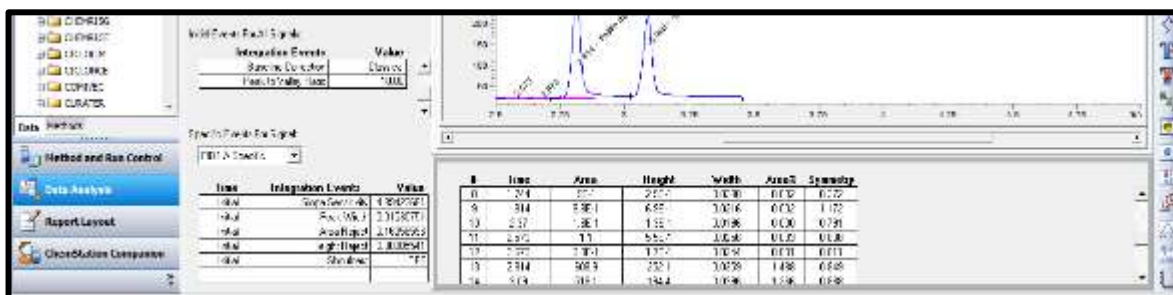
CHCHRISG
CHCHRIST
CICLIUM
CICLORRO
COPPIEC
CURATER

Data Method

Method and Run Control

Data Analysis

Report Layout

Chemstation Companion

Initial Events For All Signals

| Integration Events | Value |
|---|---|
| Baseline Correction | Classical |
| Peak to Valley Ratio | 500.00 |

Specific Events For Signal:

FID1 A Specific

| Time | Integration Events | Value |
|---|---|---|
| Initial | Slope Sensitivity | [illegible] |
| Initial | Peak Width | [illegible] |
| Initial | Area Reject | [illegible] |
| Initial | Height Reject | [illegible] |
| Initial | Shoulders | OFF |

| # | Time | Area | Height | Width | Area% | Symmetry |
|---|---|---|---|---|---|---|
| 8 | 1.214 | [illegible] | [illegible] | 0.0210 | 0.012 | 0.072 |
| 9 | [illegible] | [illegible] | 6.85 | 0.0216 | 0.032 | 1.172 |
| 10 | 2.57 | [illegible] | 1.55 | 0.0196 | 0.000 | 0.791 |
| 11 | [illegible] | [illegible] | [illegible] | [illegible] | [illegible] | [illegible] |
| 12 | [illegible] | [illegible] | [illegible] | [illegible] | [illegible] | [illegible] |
| 13 | 2.914 | 509.9 | 232.1 | 0.0229 | 1.488 | 0.649 |
| 14 | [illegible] | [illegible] | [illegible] | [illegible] | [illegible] | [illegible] |